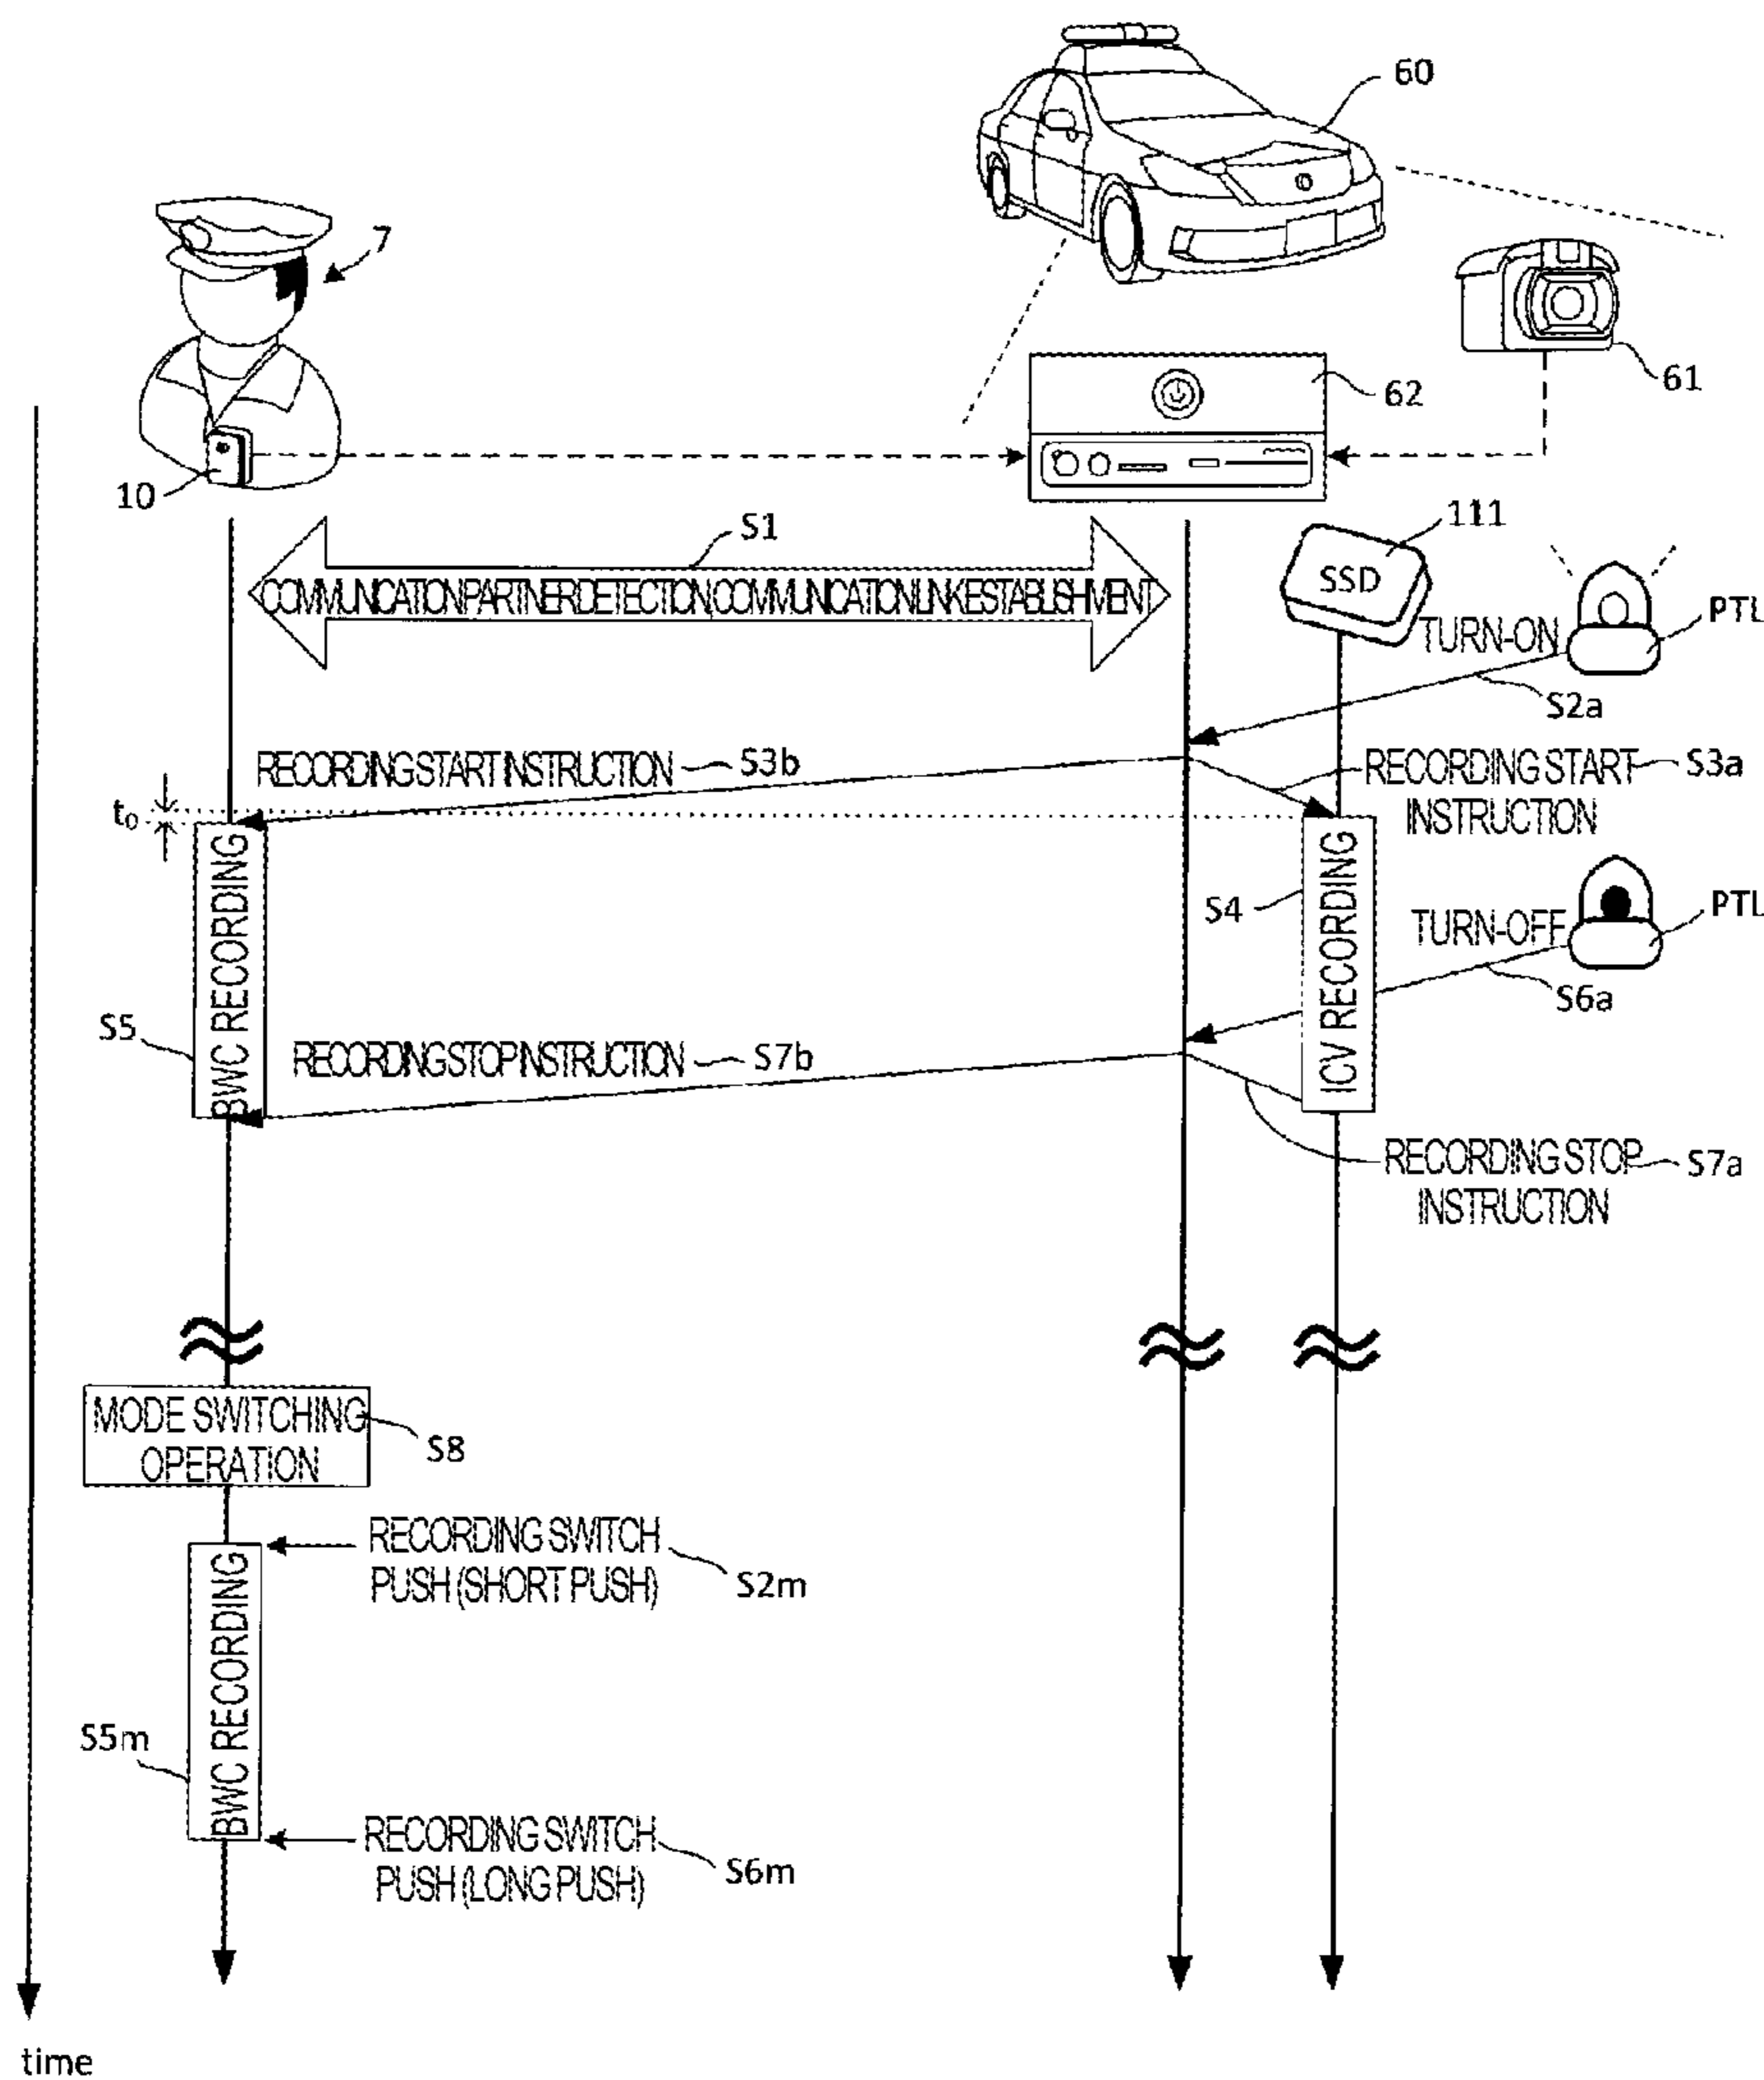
60

7

61

62

10

S1

111

COMMUNICATION PARTNER DETECTION COMMUNICATION LINK ESTABLISHMENT

SSD

TURN-ON

PTL

S2a

RECORDING START INSTRUCTION S3b

RECORDING START INSTRUCTION S3a

$t_0$

BWC RECORDING

S4

ICV RECORDING

TURN-OFF

PTL

S6a

S5

RECORDING STOP INSTRUCTION S7b

RECORDING STOP INSTRUCTION S7a

MODE SWITCHING OPERATION S8

RECORDING SWITCH PUSH (SHORT PUSH) S2m

BWC RECORDING

S5m

RECORDING SWITCH PUSH (LONG PUSH) S6m

time